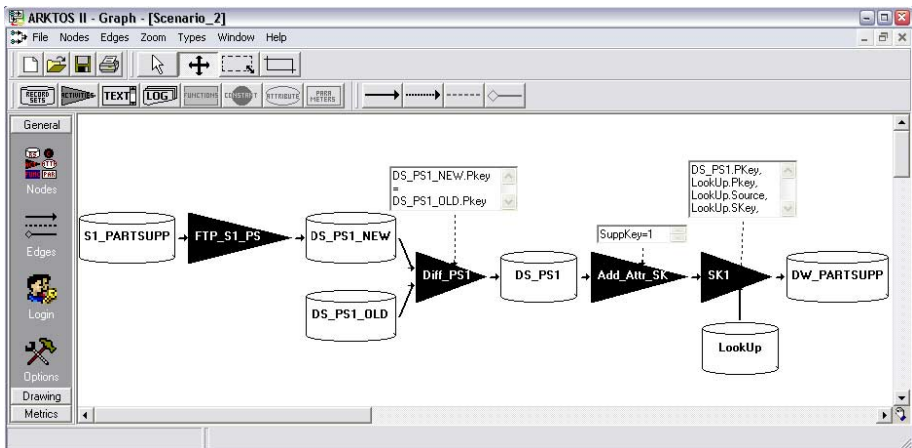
ARKTOS II - Graph - [Scenario_2]
File Nodes Edges Zoom Types Window Help
RECORD SETS ACTIVITIES TEXT LOG FUNCTIONS CONSTANT ATTRIBUTE PARAMETERS
General
Nodes
Edges
Login
Options
Drawing
Metrics
DS_PS1_NEW.Pkey
=
DS_PS1_OLD.Pkey
DS_PS1.PKey,
LookUp.Pkey,
LookUp.Source,
LookUp.SKey,
SuppKey=1
S1_PARTSUPP
FTP_S1_PS
DS_PS1_NEW
Diff_PS1
DS_PS1
Add_Attr_SK
SK1
DW_PARTSUPP
DS_PS1_OLD
LookUp